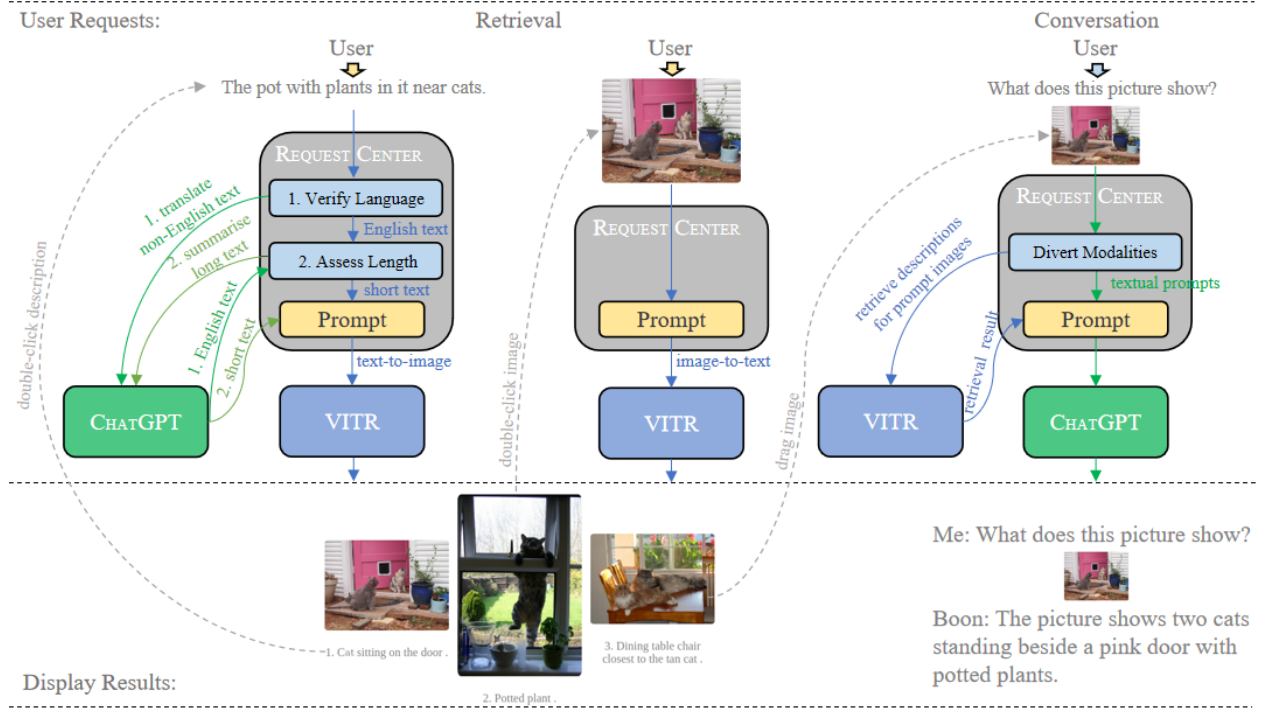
User Requests:

Retrieval

Conversation

User

The pot with plants in it near cats.

REQUEST CENTER

1. Verify Language

English text

2. Assess Length

short text

Prompt

text-to-image

1. translate non-English text

2. summarise long text

1. English text

2. short text

double-click description

CHATGPT

VITR

User

double-click image

REQUEST CENTER

Prompt

image-to-text

VITR

User

What does this picture show?

drag image

REQUEST CENTER

Divert Modalities

textual prompts

Prompt

retrieve descriptions for prompt images

retrieval result

VITR

CHATGPT

1. Cat sitting on the door .

2. Potted plant .

3. Dining table chair closest to the tan cat .

Me: What does this picture show?

Boon: The picture shows two cats standing beside a pink door with potted plants.

Display Results: